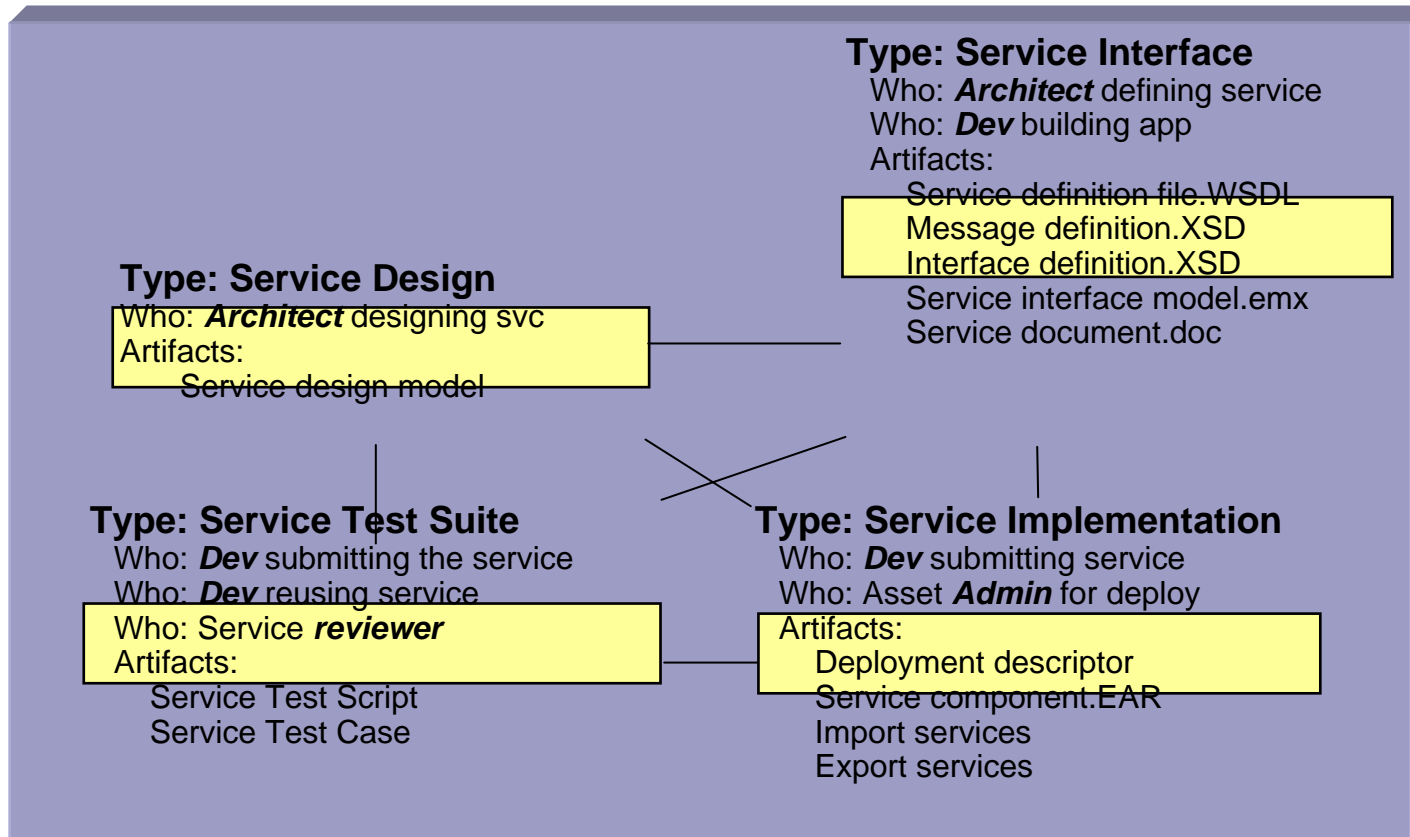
Type: Service Interface
Who: ***Architect*** defining service
Who: ***Dev*** building app
Artifacts:
Service definition file.WSDL
Message definition.XSD
Interface definition.XSD
Service interface model.emx
Service document.doc

Type: Service Design
Who: ***Architect*** designing svc
Artifacts:
Service design model

Type: Service Test Suite
Who: ***Dev*** submitting the service
Who: ***Dev*** reusing service
Who: Service ***reviewer***
Artifacts:
Service Test Script
Service Test Case

Type: Service Implementation
Who: ***Dev*** submitting service
Who: Asset ***Admin*** for deploy
Artifacts:
Deployment descriptor
Service component.EAR
Import services
Export services